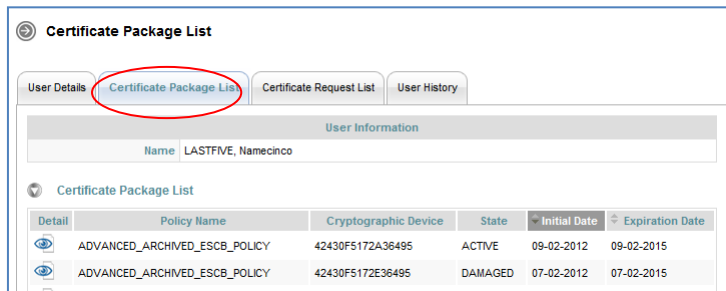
Certificate Package List

User Details | Certificate Package List | Certificate Request List | User History

User Information

Name LASTFIVE, Namecinco

Certificate Package List

| Detail | Policy Name | Cryptographic Device | State | Initial Date | Expiration Date |
|---|---|---|---|---|---|
| | ADVANCED_ARCHIVED_ESCB_POLICY | 42430F5172A36495 | ACTIVE | 09-02-2012 | 09-02-2015 |
| | ADVANCED_ARCHIVED_ESCB_POLICY | 42430F5172E36495 | DAMAGED | 07-02-2012 | 07-02-2015 |